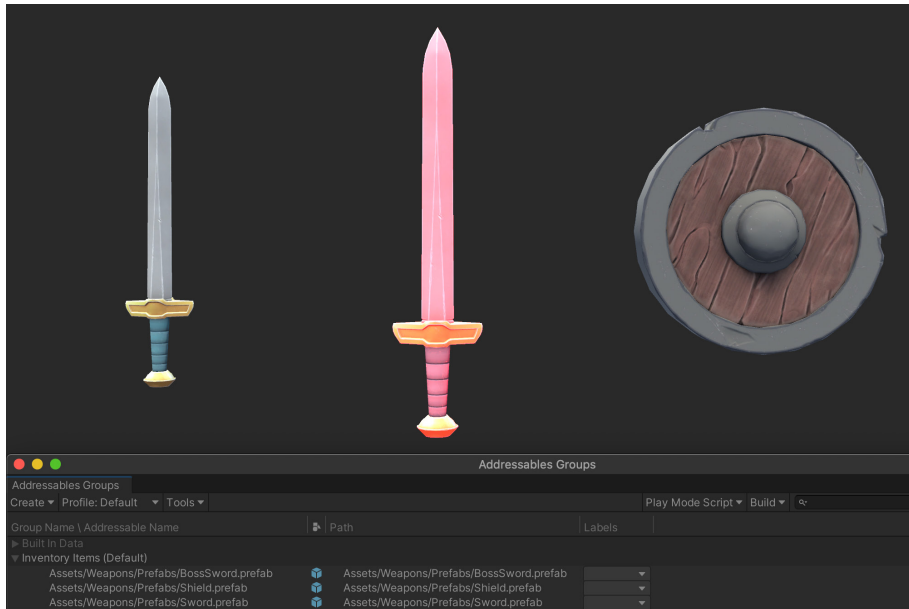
Addressables Groups

Addressables Groups

Create ▾ Profile: Default ▾ Tools ▾

Play Mode Script ▾ Build ▾

| Group Name \ Addressable Name | | Path | Labels |
|---|---|---|---|
| ▶ Built In Data | | | |
| ▼ Inventory Items (Default) | | | |
| Assets/Weapons/Prefabs/BossSword.prefab | | Assets/Weapons/Prefabs/BossSword.prefab | |
| Assets/Weapons/Prefabs/Shield.prefab | | Assets/Weapons/Prefabs/Shield.prefab | |
| Assets/Weapons/Prefabs/Sword.prefab | | Assets/Weapons/Prefabs/Sword.prefab | |